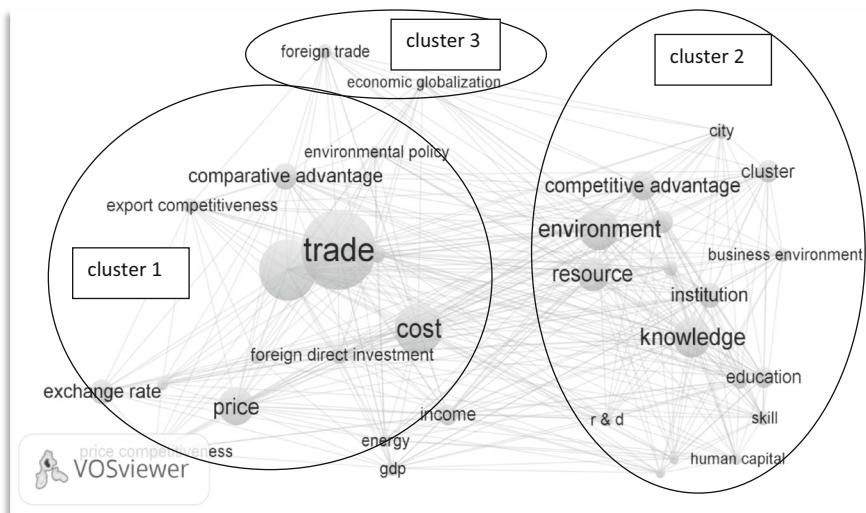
foreign trade
cluster 3
economic globalization
cluster 2
city
environmental policy
comparative advantage
competitive advantage
cluster
export competitiveness
environment
trade
business environment
cluster 1
resource
institution
cost
knowledge
foreign direct investment
education
exchange rate
price
income
r & d
skill
energy
price competitiveness
VOSviewer
gdp
human capital